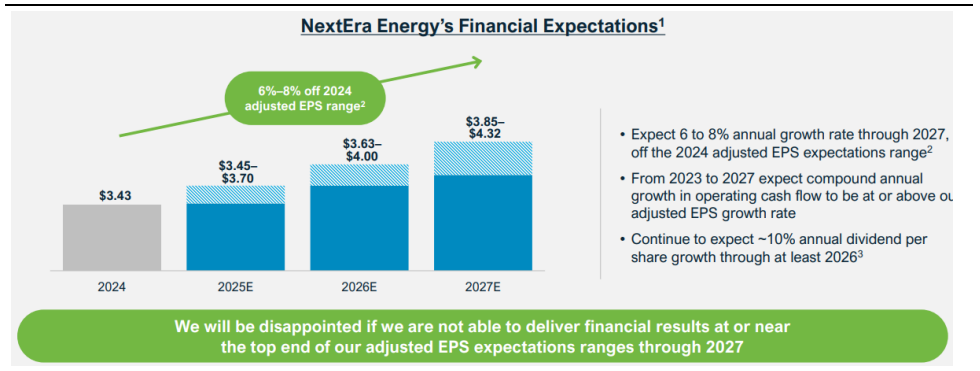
NextEra Energy's Financial Expectations$^1$

6%–8% off 2024 adjusted EPS range$^2$

$3.43

$3.45–
$3.70

$3.63–
$4.00

$3.85–
$4.32

2024

2025E

2026E

2027E

• Expect 6 to 8% annual growth rate through 2027, off the 2024 adjusted EPS expectations range$^2$

• From 2023 to 2027 expect compound annual growth in operating cash flow to be at or above ou adjusted EPS growth rate

• Continue to expect ~10% annual dividend per share growth through at least 2026$^3$

We will be disappointed if we are not able to deliver financial results at or near the top end of our adjusted EPS expectations ranges through 2027